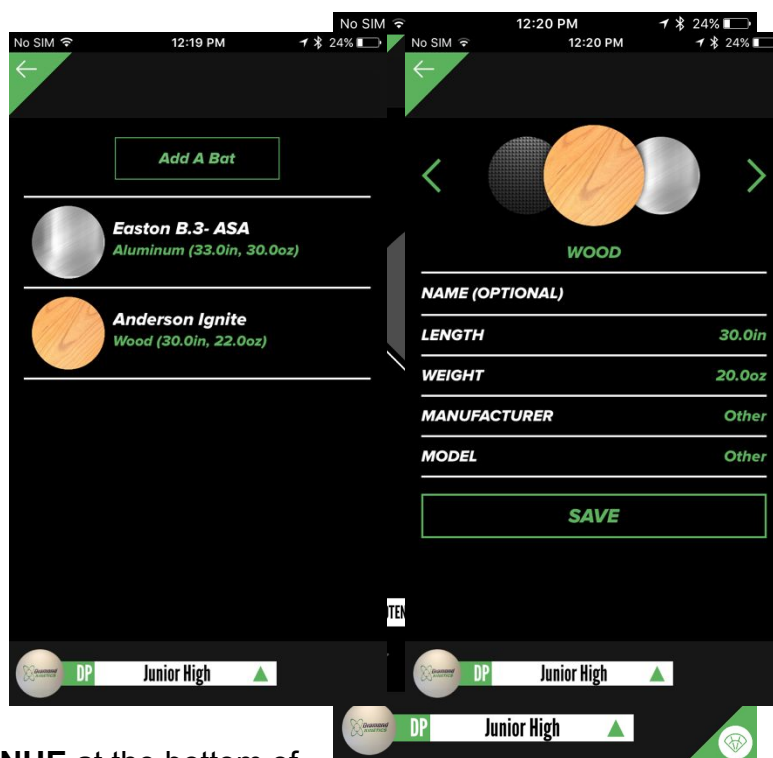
No SIM 12:20 PM 24%

No SIM 12:19 PM 24%

Add A Bat

Easton B.3- ASA
Aluminum (33.0in, 30.0oz)

Anderson Ignite
Wood (30.0in, 22.0oz)

DP Junior High

No SIM 12:20 PM 24%

WOOD

NAME (OPTIONAL)

LENGTH 30.0in

WEIGHT 20.0oz

MANUFACTURER Other

MODEL Other

SAVE

DP Junior High

DP Junior High

NUE at the bottom of